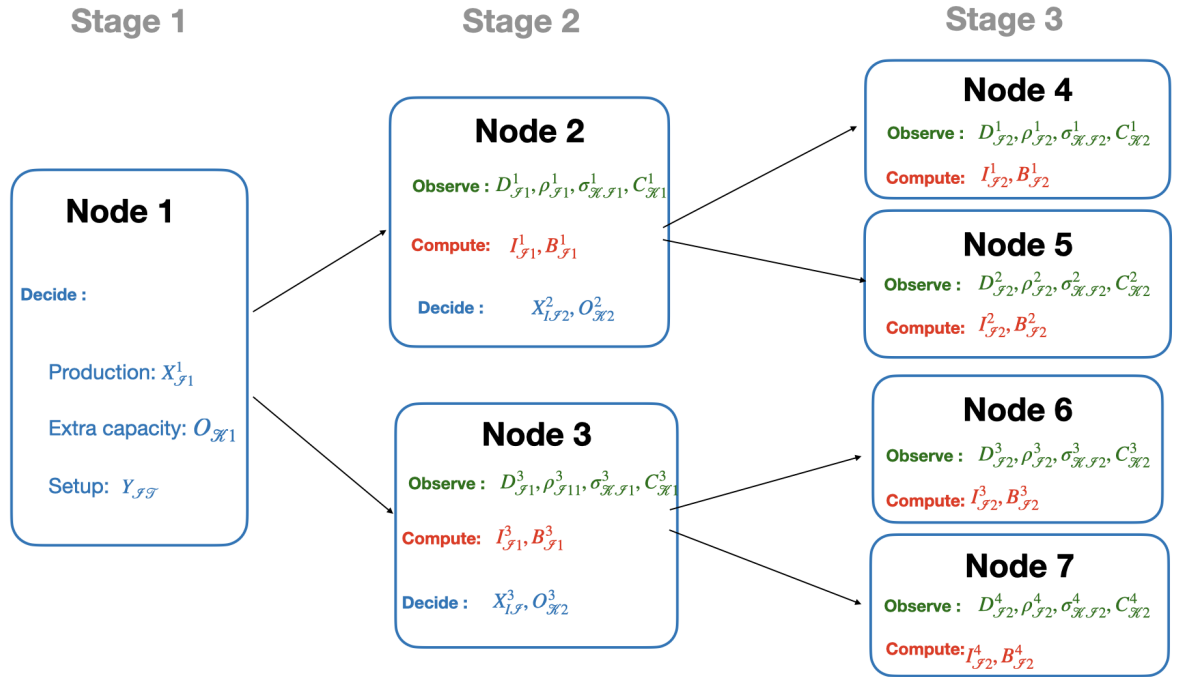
Stage 1

Stage 2

Stage 3

Node 1

Decide :

Production: $X^1_{\mathcal{J}1}$

Extra capacity: $O_{\mathcal{K}1}$

Setup: $Y_{\mathcal{J}\mathcal{T}}$

Node 2

Observe : $D^1_{\mathcal{J}1}, \rho^1_{\mathcal{J}1}, \sigma^1_{\mathcal{K}\mathcal{J}1}, C^1_{\mathcal{K}1}$

Compute: $I^1_{\mathcal{J}1}, B^1_{\mathcal{J}1}$

Decide : $X^2_{I\mathcal{J}2}, O^2_{\mathcal{K}2}$

Node 3

Observe : $D^3_{\mathcal{J}1}, \rho^3_{\mathcal{J}11}, \sigma^3_{\mathcal{K}\mathcal{J}1}, C^3_{\mathcal{K}1}$

Compute: $I^3_{\mathcal{J}1}, B^3_{\mathcal{J}1}$

Decide : $X^3_{I\mathcal{J}}, O^3_{\mathcal{K}2}$

Node 4

Observe : $D^1_{\mathcal{J}2}, \rho^1_{\mathcal{J}2}, \sigma^1_{\mathcal{K}\mathcal{J}2}, C^1_{\mathcal{K}2}$

Compute: $I^1_{\mathcal{J}2}, B^1_{\mathcal{J}2}$

Node 5

Observe : $D^2_{\mathcal{J}2}, \rho^2_{\mathcal{J}2}, \sigma^2_{\mathcal{K}\mathcal{J}2}, C^2_{\mathcal{K}2}$

Compute: $I^2_{\mathcal{J}2}, B^2_{\mathcal{J}2}$

Node 6

Observe : $D^3_{\mathcal{J}2}, \rho^3_{\mathcal{J}2}, \sigma^3_{\mathcal{K}\mathcal{J}2}, C^3_{\mathcal{K}2}$

Compute: $I^3_{\mathcal{J}2}, B^3_{\mathcal{J}2}$

Node 7

Observe : $D^4_{\mathcal{J}2}, \rho^4_{\mathcal{J}2}, \sigma^4_{\mathcal{K}\mathcal{J}2}, C^4_{\mathcal{K}2}$

Compute: $I^4_{\mathcal{J}2}, B^4_{\mathcal{J}2}$